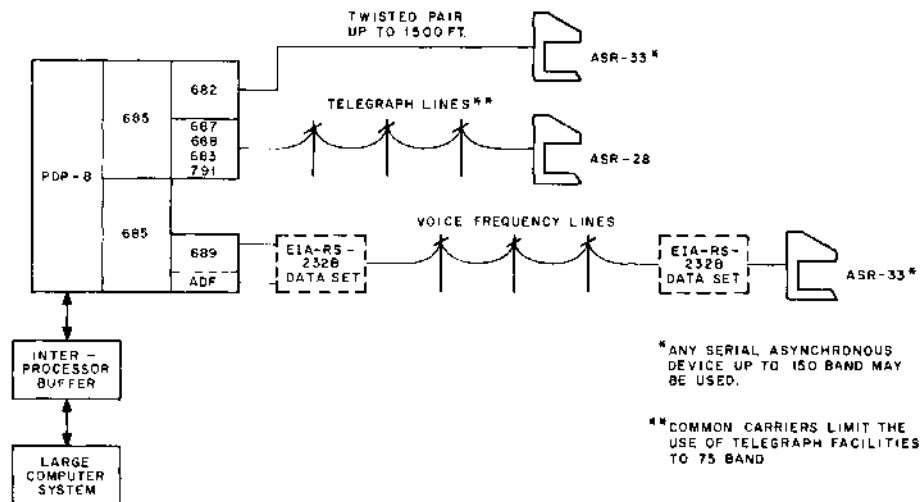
TWISTED PAIR UP TO 1500 FT.

ASR-33*

682

685

TELEGRAPH LINES**

687
688
683
791

ASR-28

PDP-8

685

VOICE FREQUENCY LINES

689

ADF

EIA-RS-232B DATA SET

EIA-RS-232B DATA SET

ASR-33*

INTER-PROCESSOR BUFFER

LARGE COMPUTER SYSTEM

*ANY SERIAL ASYNCHRONOUS DEVICE UP TO 150 BAND MAY BE USED.

**COMMON CARRIERS LIMIT THE USE OF TELEGRAPH FACILITIES TO 75 BAND